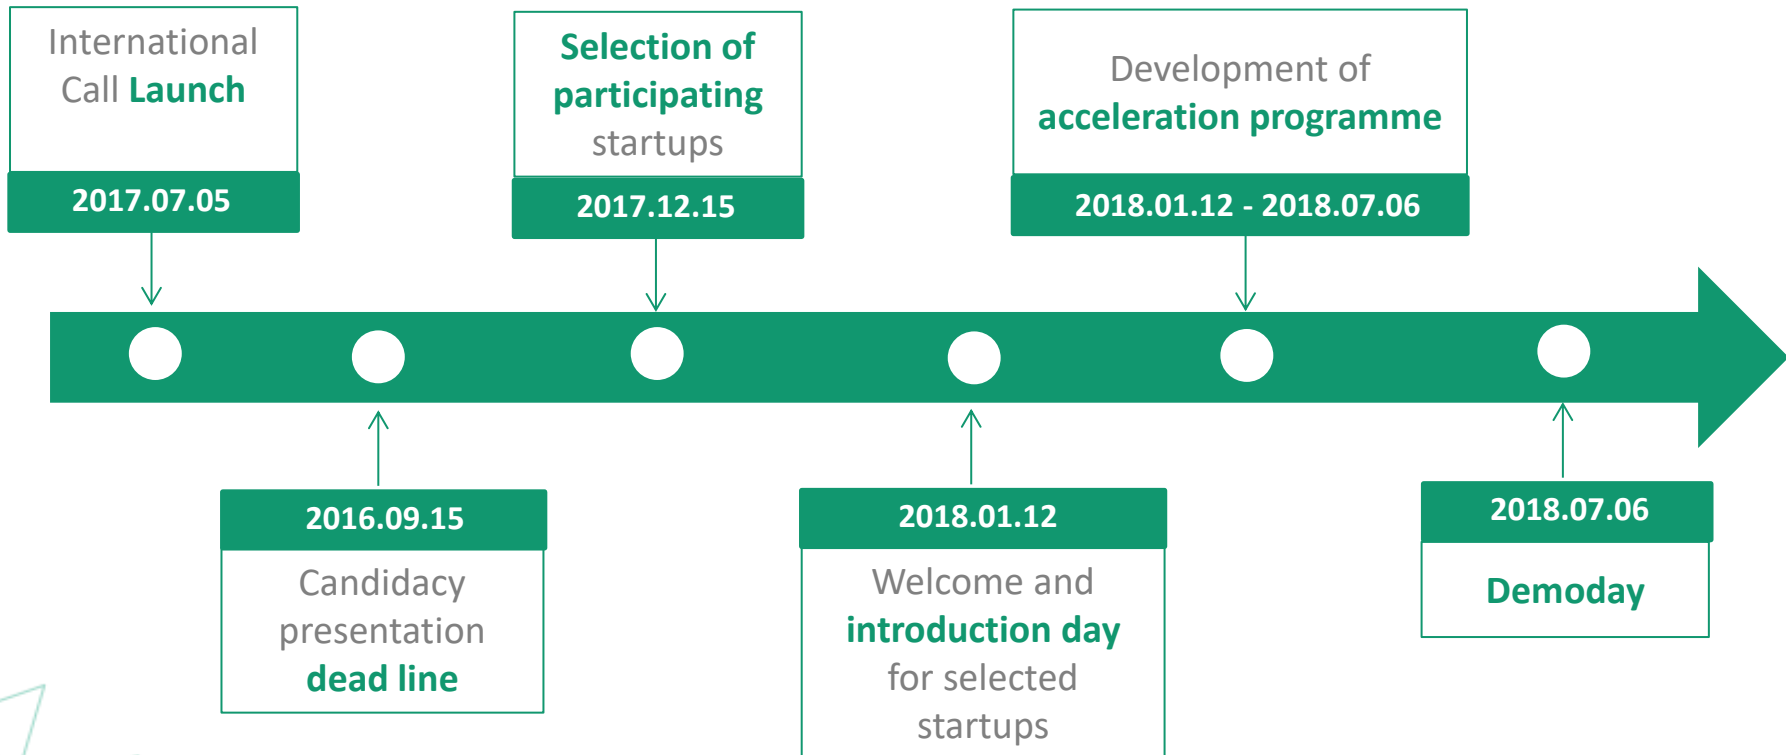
International Call Launch

2017.07.05

Selection of participating startups

2017.12.15

Development of acceleration programme

2018.01.12 - 2018.07.06

2016.09.15

Candidacy presentation dead line

2018.01.12

Welcome and introduction day for selected startups

2018.07.06

Demoday